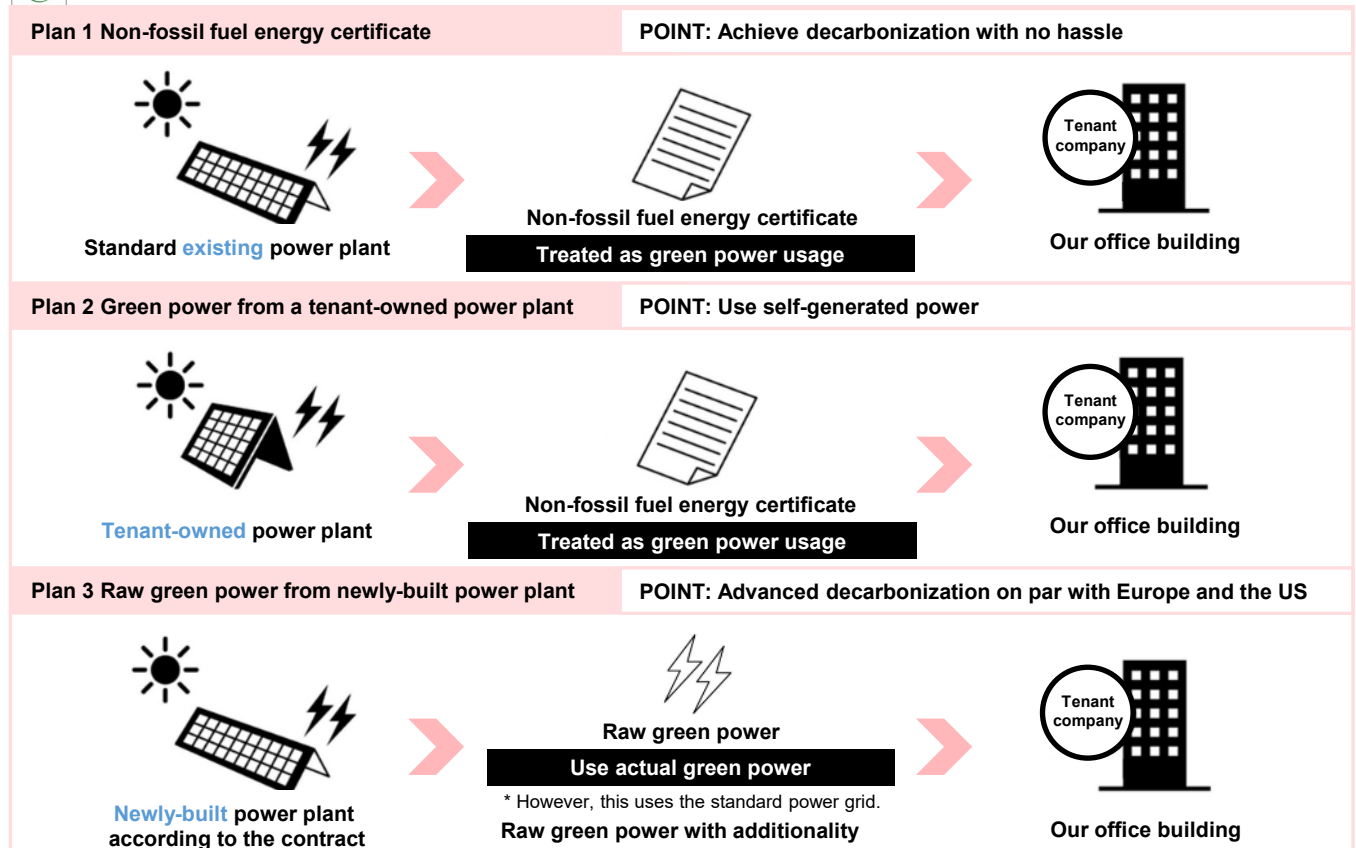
Plan 1 Non-fossil fuel energy certificate

POINT: Achieve decarbonization with no hassle

Standard existing power plant

Non-fossil fuel energy certificate

Treated as green power usage

Tenant company

Our office building

Plan 2 Green power from a tenant-owned power plant

POINT: Use self-generated power

Tenant-owned power plant

Non-fossil fuel energy certificate

Treated as green power usage

Tenant company

Our office building

Plan 3 Raw green power from newly-built power plant

POINT: Advanced decarbonization on par with Europe and the US

Newly-built power plant according to the contract

Raw green power

Use actual green power

* However, this uses the standard power grid.

Raw green power with additionality

Tenant company

Our office building